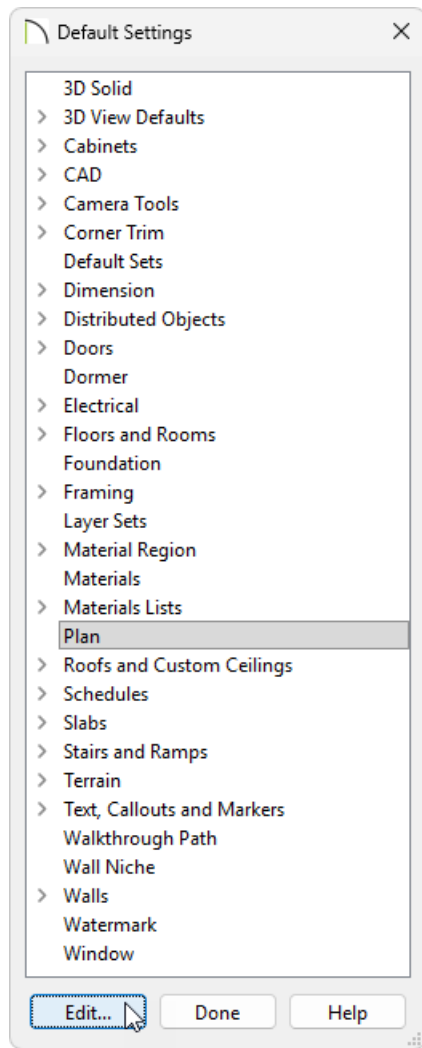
Default Settings

3D Solid
3D View Defaults
Cabinets
CAD
Camera Tools
Corner Trim
Default Sets
Dimension
Distributed Objects
Doors
Dormer
Electrical
Floors and Rooms
Foundation
Framing
Layer Sets
Material Region
Materials
Materials Lists
Plan
Roofs and Custom Ceilings
Schedules
Slabs
Stairs and Ramps
Terrain
Text, Callouts and Markers
Walkthrough Path
Wall Niche
Walls
Watermark
Window

Edit... Done Help